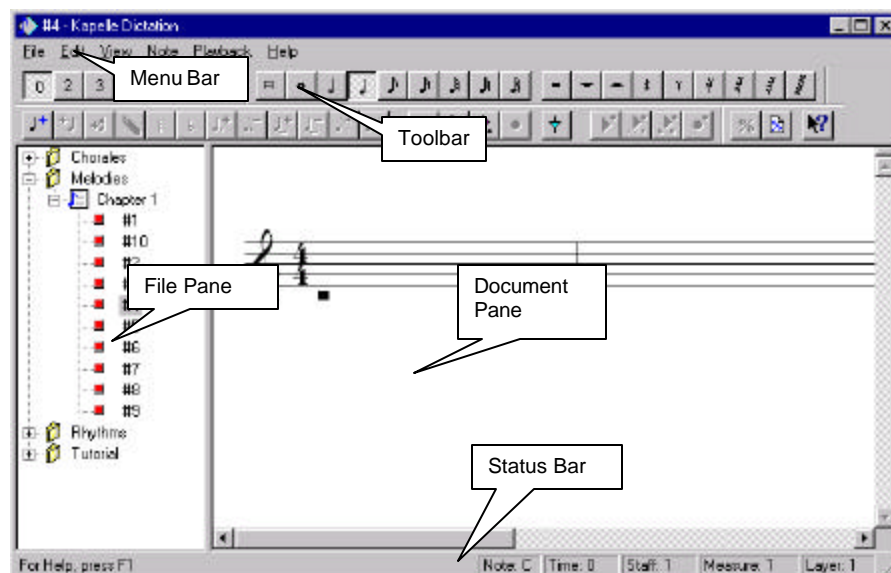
#4 - Kapelle Dictation

File Edit View Note Playback Help

0 2 3

Menu Bar

Toolbar

Chorales
Melodies
Chapter 1
#1
#10
#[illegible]
#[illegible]
#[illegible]
#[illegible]
#6
#7
#8
#9
Rhythms
Tutorial

File Pane

Document Pane

Status Bar

For Help, press F1

Note: C | Time: 0 | Staff: 1 | Measure: 1 | Layer: 1